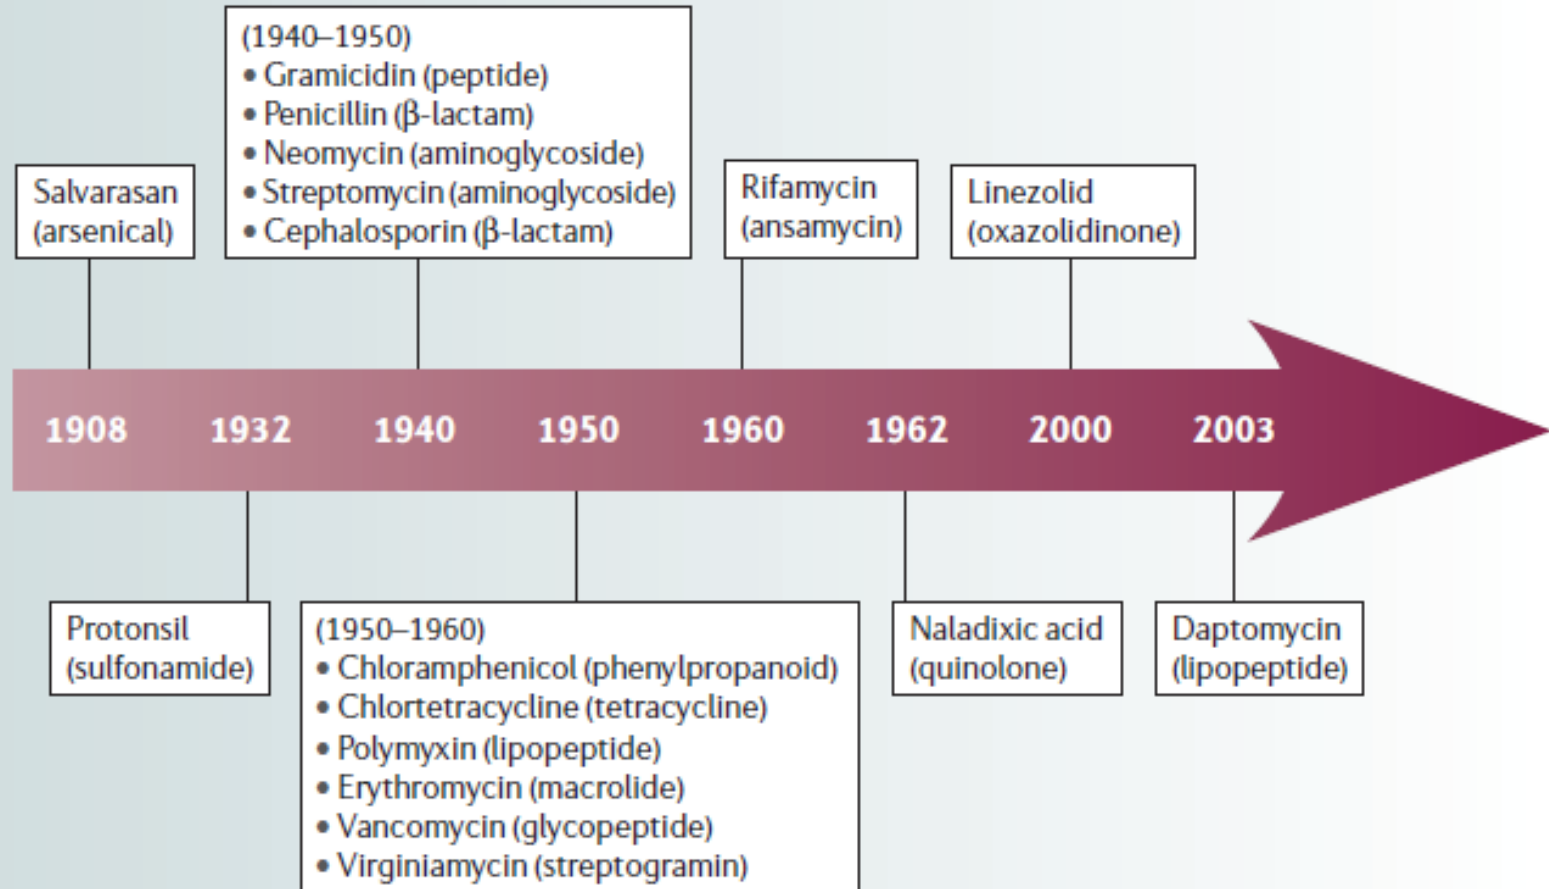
Salvarasan (arsenical)

(1940–1950)
• Gramicidin (peptide)
• Penicillin (β-lactam)
• Neomycin (aminoglycoside)
• Streptomycin (aminoglycoside)
• Cephalosporin (β-lactam)

Rifamycin (ansamycin)

Linezolid (oxazolidinone)

1908 1932 1940 1950 1960 1962 2000 2003

Protonsil (sulfonamide)

(1950–1960)
• Chloramphenicol (phenylpropanoid)
• Chlortetracycline (tetracycline)
• Polymyxin (lipopeptide)
• Erythromycin (macrolide)
• Vancomycin (glycopeptide)
• Virginiamycin (streptogramin)

Naladixic acid (quinolone)

Daptomycin (lipopeptide)